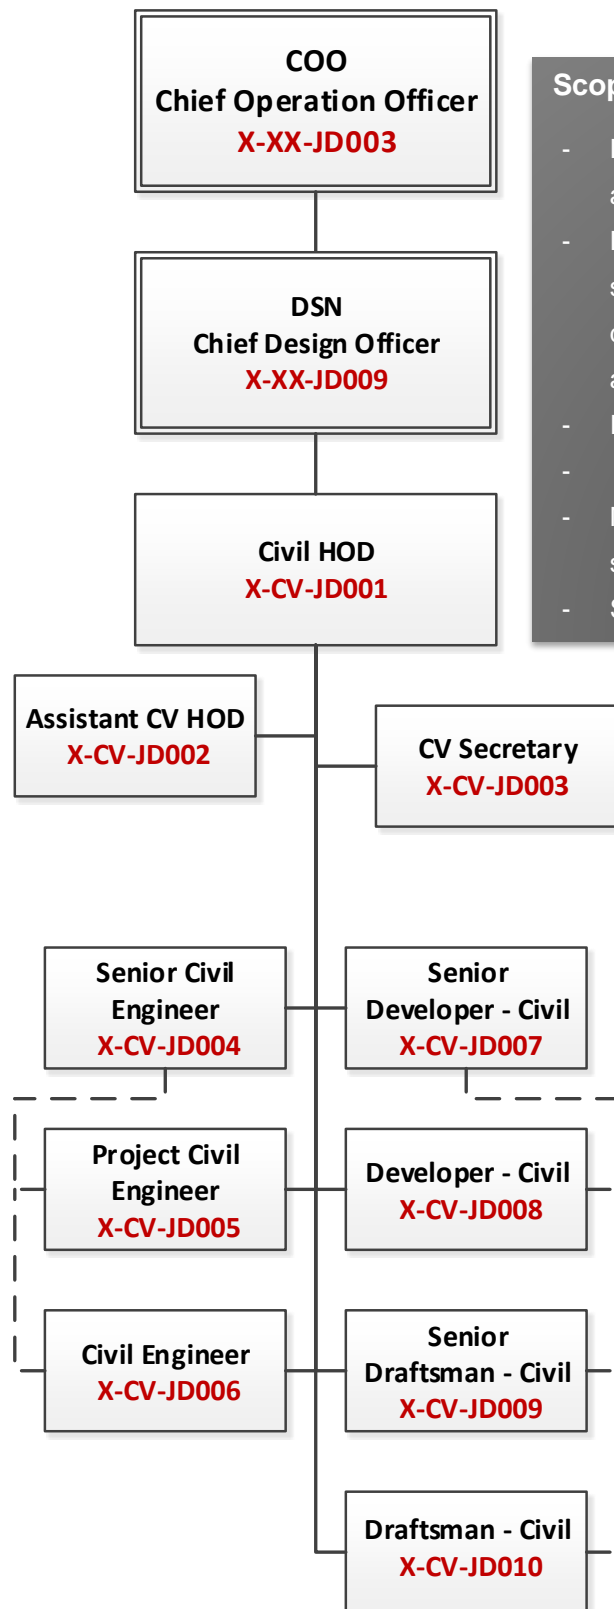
COO
Chief Operation Officer
X-XX-JD003

Scop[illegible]

DSN
Chief Design Officer
X-XX-JD009

Civil HOD
X-CV-JD001

Assistant CV HOD
X-CV-JD002

CV Secretary
X-CV-JD003

Senior Civil Engineer
X-CV-JD004

Senior Developer - Civil
X-CV-JD007

Project Civil Engineer
X-CV-JD005

Developer - Civil
X-CV-JD008

Civil Engineer
X-CV-JD006

Senior Draftsman - Civil
X-CV-JD009

Draftsman - Civil
X-CV-JD010